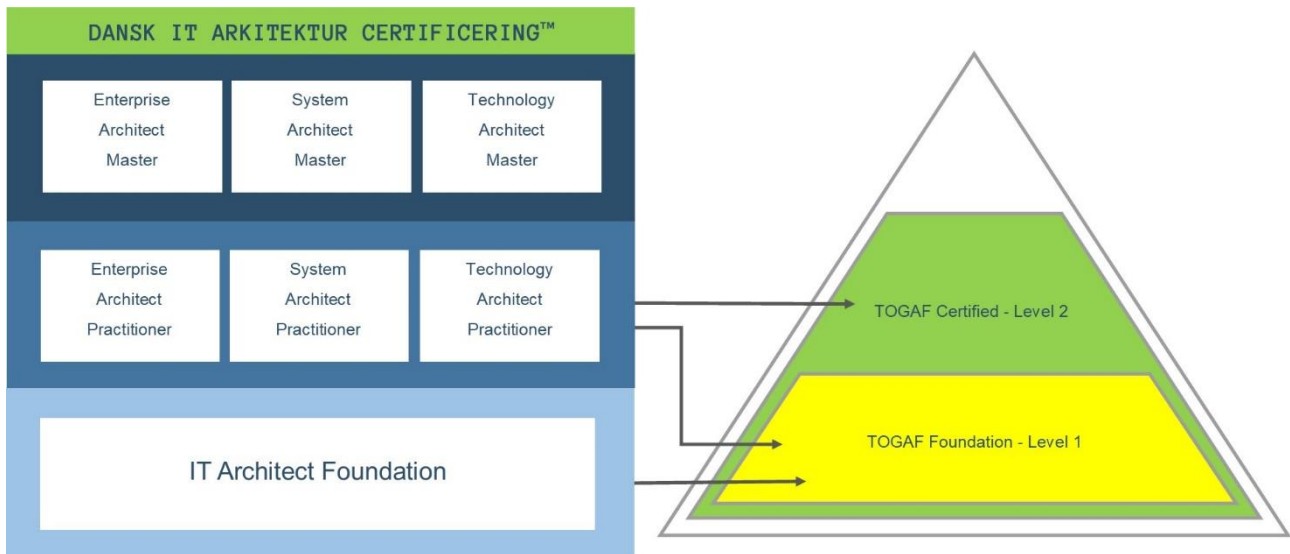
DANSK IT ARKITEKTUR CERTIFICERING™

| Enterprise Architect Master | System Architect Master | Technology Architect Master |
|---|---|---|
| Enterprise Architect Practitioner | System Architect Practitioner | Technology Architect Practitioner |

IT Architect Foundation

TOGAF Certified - Level 2

TOGAF Foundation - Level 1